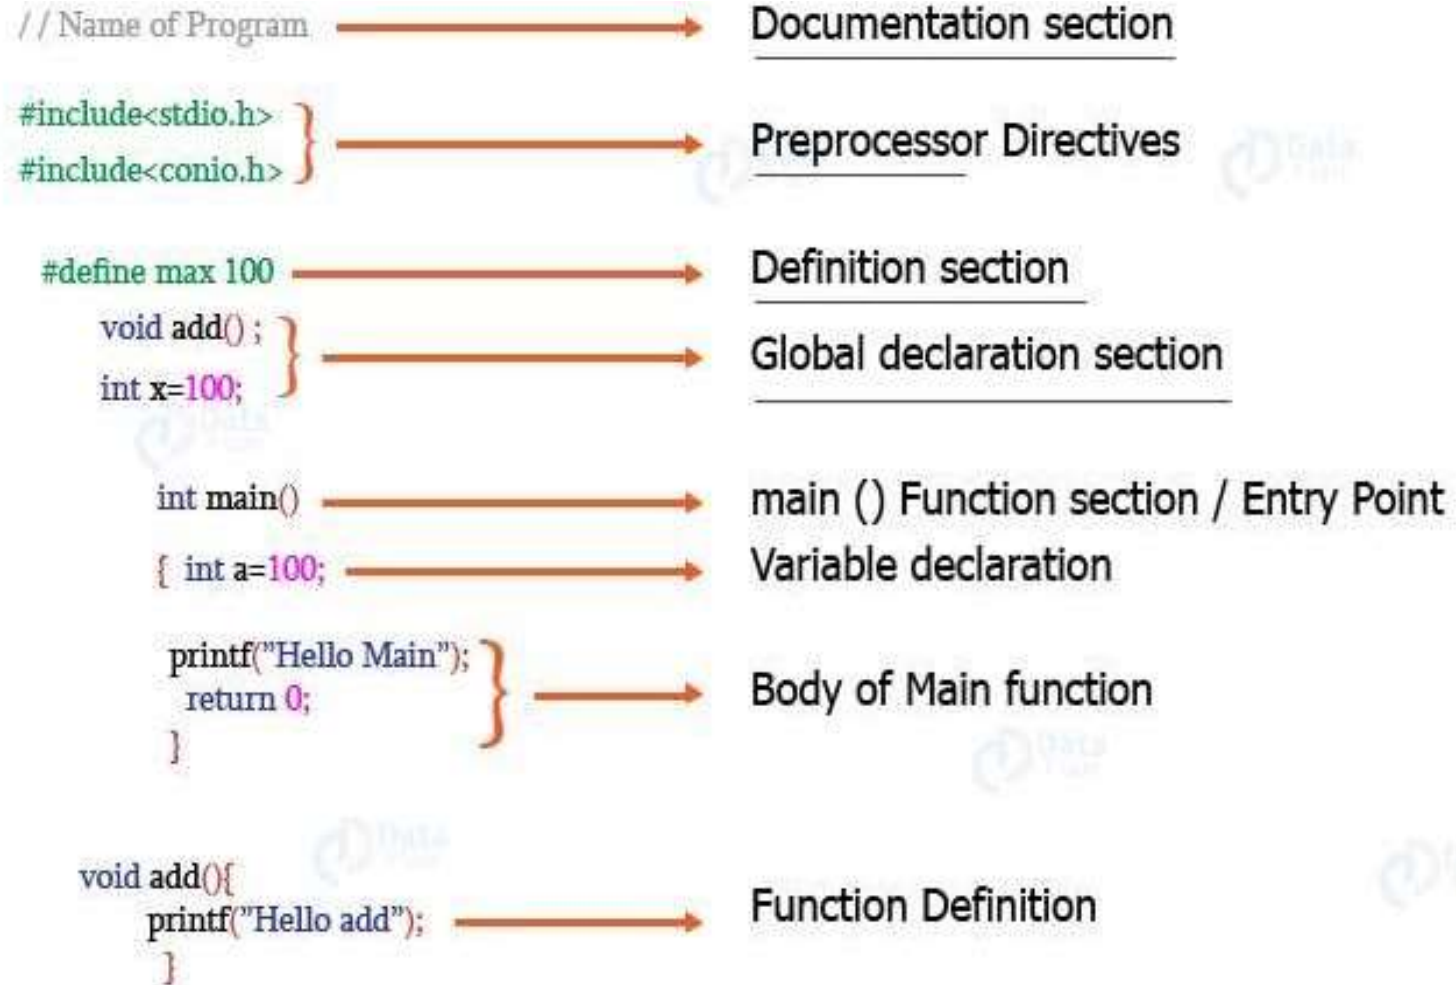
// Name of Program → Documentation section

#include<stdio.h>
#include<conio.h> → Preprocessor Directives

#define max 100 → Definition section

void add() ;
int x=100; → Global declaration section

int main() → main () Function section / Entry Point

{ int a=100; → Variable declaration

printf("Hello Main");
return 0;
} → Body of Main function

void add(){
printf("Hello add"); → Function Definition
}